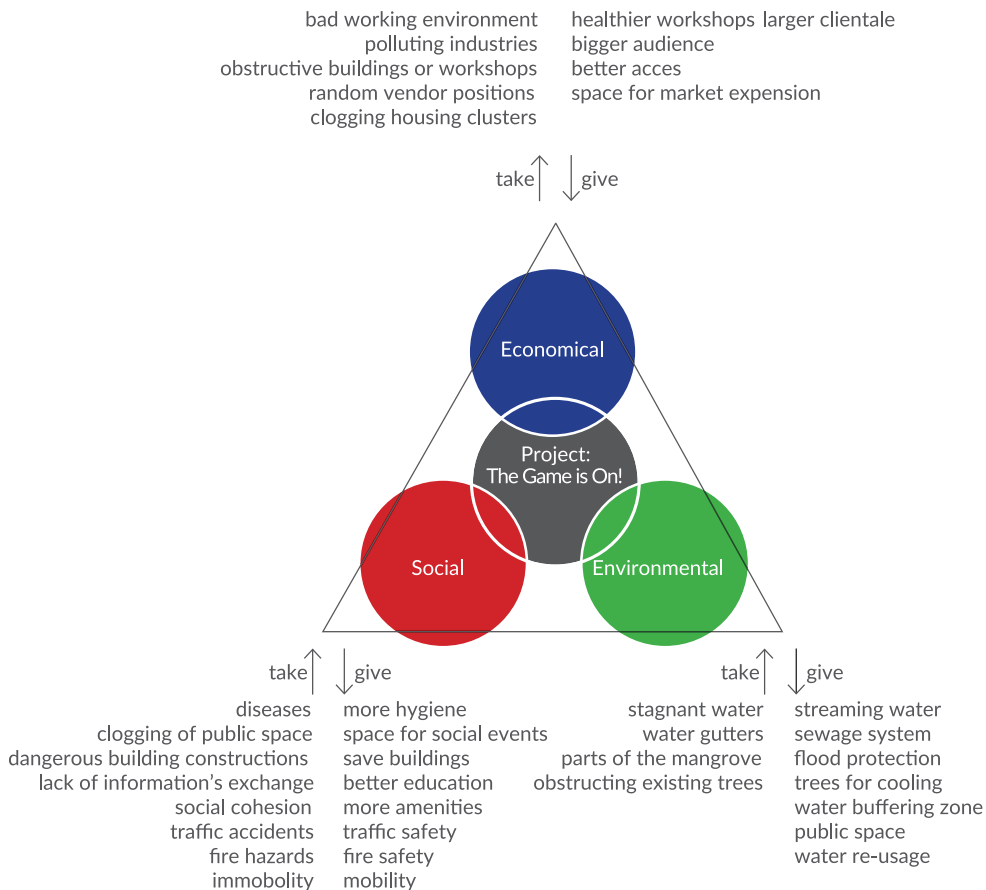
bad working environment
polluting industries
obstructive buildings or workshops
random vendor positions
clogging housing clusters

healthier workshops larger clientale
bigger audience
better acces
space for market expension

take
give

Economical

Project:
The Game is On!

Social

Environmental

take
give

diseases
clogging of public space
dangerous building constructions
lack of information's exchange
social cohesion
traffic accidents
fire hazards
immobility

more hygiene
space for social events
save buildings
better education
more amenities
traffic safety
fire safety
mobility

take
give

stagnant water
water gutters
parts of the mangrove
obstructing existing trees

streaming water
sewage system
flood protection
trees for cooling
water buffering zone
public space
water re-usage